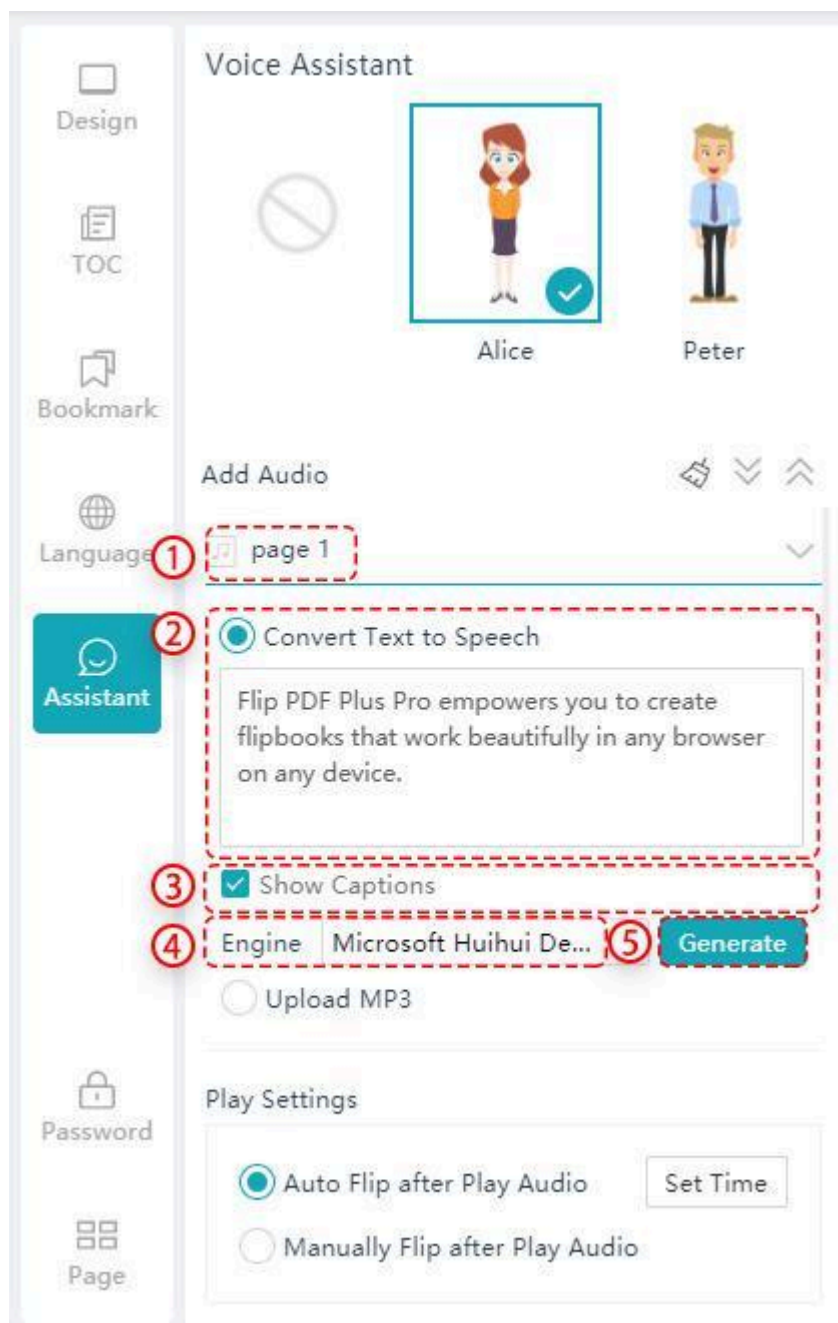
Design

TOC

Bookmark

Language

Assistant

Password

Page

Voice Assistant

Alice

Peter

Add Audio

① page 1

② Convert Text to Speech

Flip PDF Plus Pro empowers you to create flipbooks that work beautifully in any browser on any device.

③ Show Captions

④ Engine | Microsoft Huihui De... ⑤ Generate

Upload MP3

Play Settings

Auto Flip after Play Audio

Set Time

Manually Flip after Play Audio